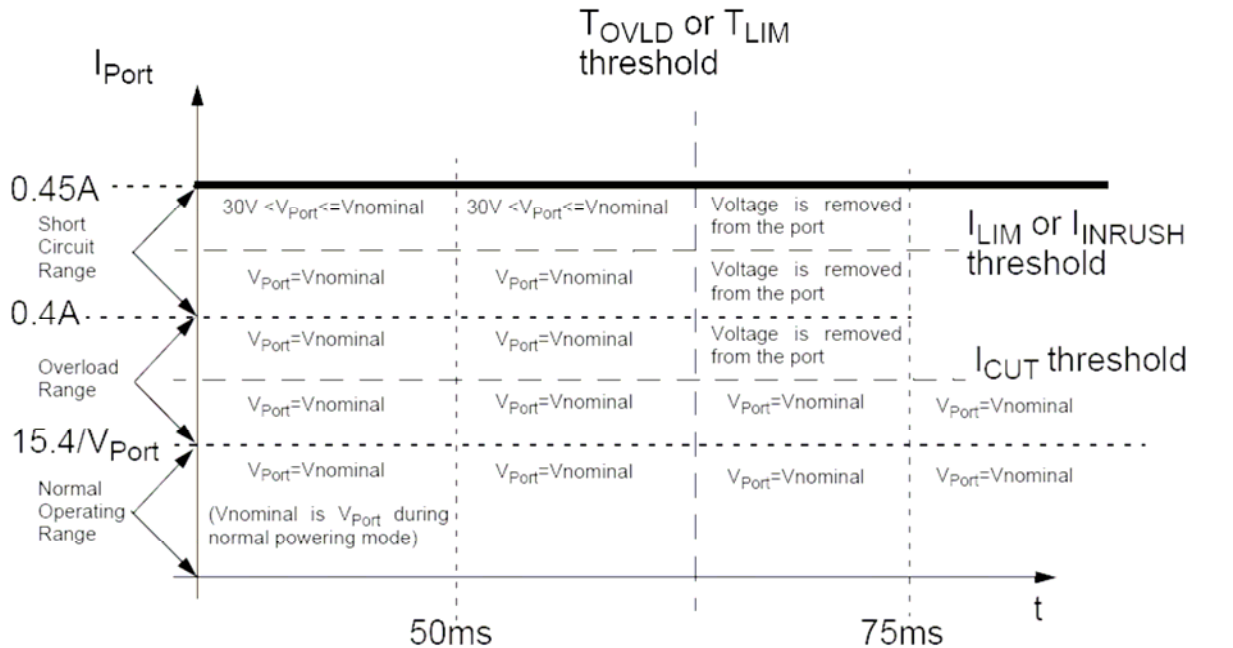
$T_{OVLD}$ or $T_{LIM}$ threshold

$I_{Port}$

0.45A

Short Circuit Range

30V <$V_{Port}$<=Vnominal

30V <$V_{Port}$<=Vnominal

Voltage is removed from the port

$I_{LIM}$ or $I_{INRUSH}$ threshold

$V_{Port}$=Vnominal

$V_{Port}$=Vnominal

Voltage is removed from the port

0.4A

$V_{Port}$=Vnominal

$V_{Port}$=Vnominal

Voltage is removed from the port

Overload Range

$I_{CUT}$ threshold

$V_{Port}$=Vnominal

$V_{Port}$=Vnominal

$V_{Port}$=Vnominal

$V_{Port}$=Vnominal

15.4/$V_{Port}$

$V_{Port}$=Vnominal

$V_{Port}$=Vnominal

$V_{Port}$=Vnominal

$V_{Port}$=Vnominal

Normal Operating Range

(Vnominal is $V_{Port}$ during normal powering mode)

t

50ms

75ms